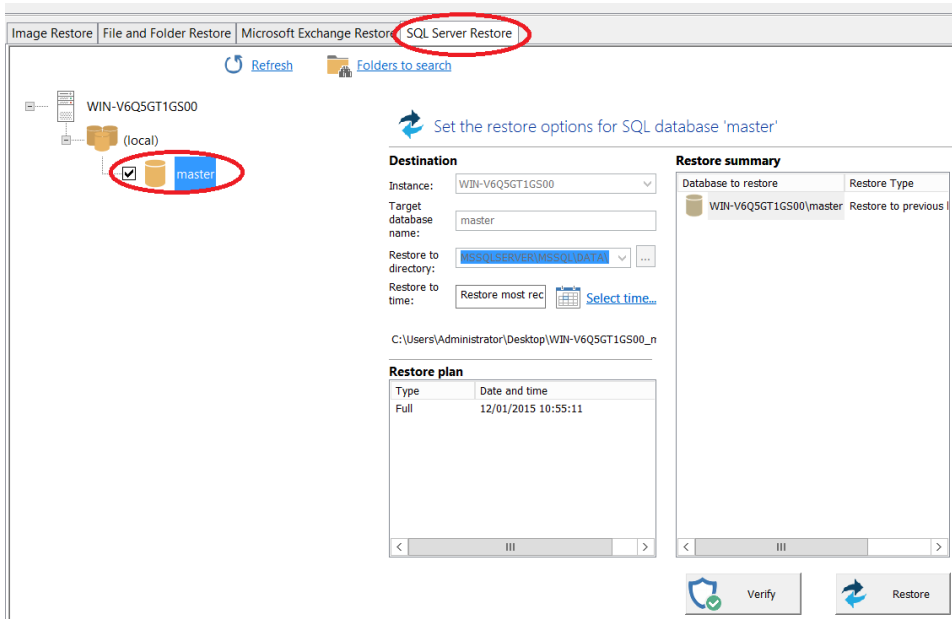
Image Restore | File and Folder Restore | Microsoft Exchange Restore | SQL Server Restore

Refresh   Folders to search

WIN-V6Q5GT1GS00
(local)
master

Set the restore options for SQL database 'master'

Destination

Instance: WIN-V6Q5GT1GS00

Target database name: master

Restore to directory: MSSQLSERVER\MSSQL\DATA\

Restore to time: Restore most rec   Select time...

C:\Users\Administrator\Desktop\WIN-V6Q5GT1GS00_m

Restore plan

| Type | Date and time |
|---|---|
| Full | 12/01/2015 10:55:11 |

Restore summary

| Database to restore | Restore Type |
|---|---|
| WIN-V6Q5GT1GS00\master | Restore to previous l |

Verify   Restore